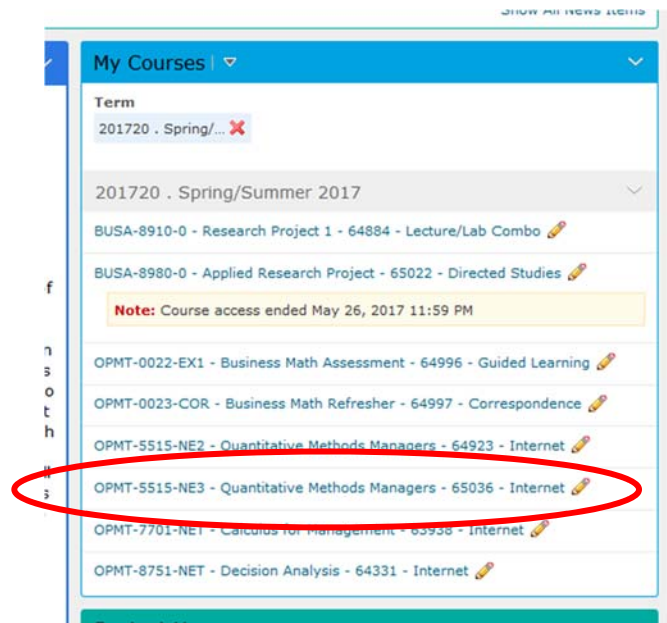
Show All News Items

My Courses

Term

201720 . Spring/...

201720 . Spring/Summer 2017

BUSA-8910-0 - Research Project 1 - 64884 - Lecture/Lab Combo

BUSA-8980-0 - Applied Research Project - 65022 - Directed Studies

Note: Course access ended May 26, 2017 11:59 PM

OPMT-0022-EX1 - Business Math Assessment - 64996 - Guided Learning

OPMT-0023-COR - Business Math Refresher - 64997 - Correspondence

OPMT-5515-NE2 - Quantitative Methods Managers - 64923 - Internet

OPMT-5515-NE3 - Quantitative Methods Managers - 65036 - Internet

OPMT-7701-NET - Calculus for Management - 63938 - Internet

OPMT-8751-NET - Decision Analysis - 64331 - Internet

f

n
s
o
t
h

ll
s